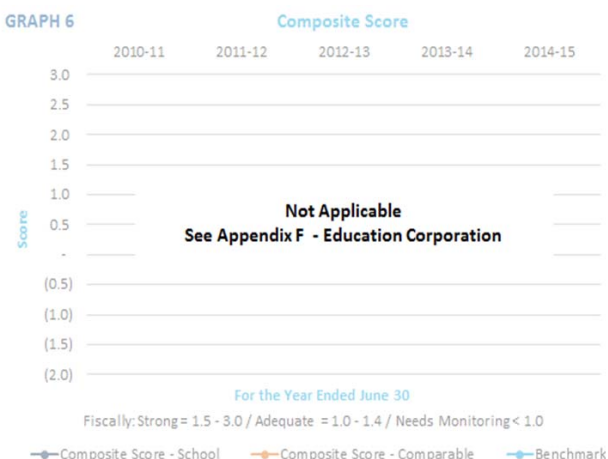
GRAPH 6

Composite Score

2010-11 2011-12 2012-13 2013-14 2014-15

3.0
2.5
2.0
1.5
1.0
0.5
-
(0.5)
(1.0)
(1.5)
(2.0)

Score

Not Applicable
See Appendix F - Education Corporation

For the Year Ended June 30

Fiscally: Strong = 1.5 - 3.0 / Adequate = 1.0 - 1.4 / Needs Monitoring < 1.0

Composite Score - School
Composite Score - Comparable
Benchmark